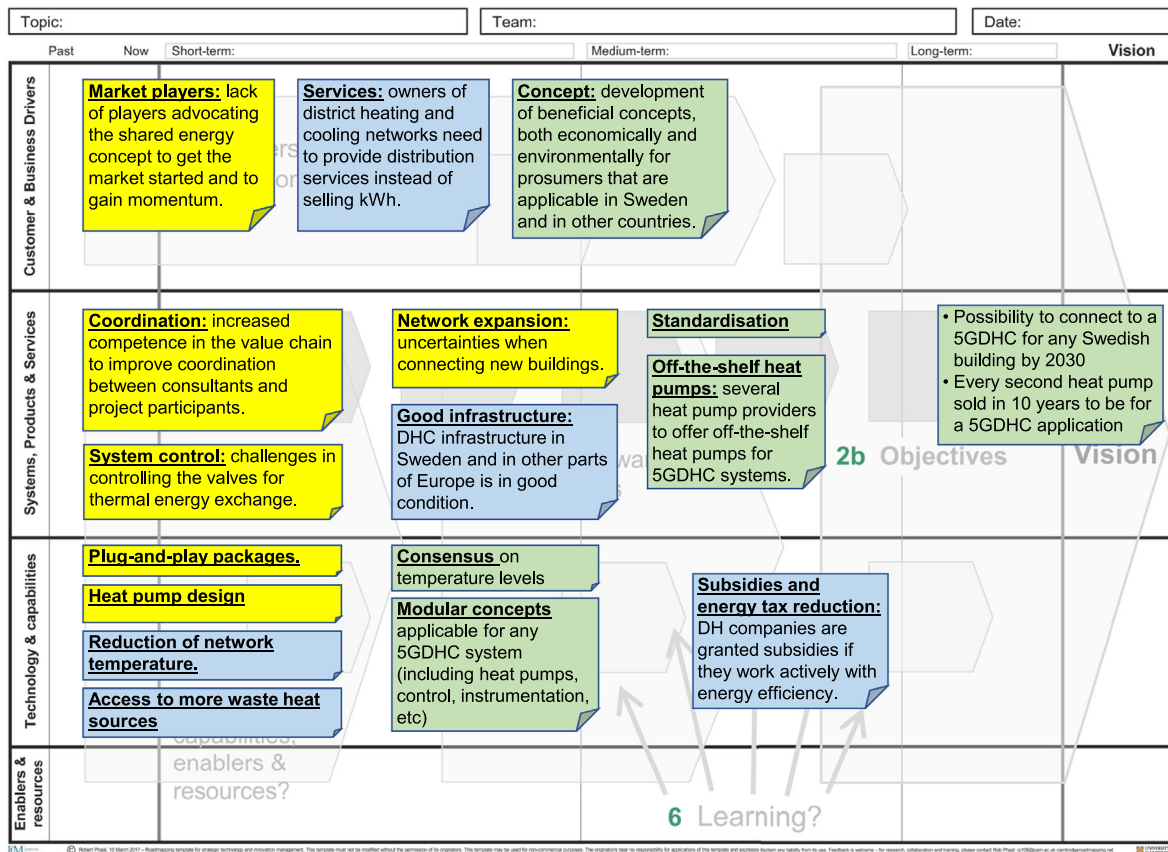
Topic: | Team: | Date:

Past | Now | Short-term: | Medium-term: | Long-term: | Vision

Customer & Business Drivers

**Market players:** lack of players advocating the shared energy concept to get the market started and to gain momentum.

**Services:** owners of district heating and cooling networks need to provide distribution services instead of selling kWh.

**Concept:** development of beneficial concepts, both economically and environmentally for prosumers that are applicable in Sweden and in other countries.

Systems, Products & Services

**Coordination:** increased competence in the value chain to improve coordination between consultants and project participants.

**System control:** challenges in controlling the valves for thermal energy exchange.

**Network expansion:** uncertainties when connecting new buildings.

**Good infrastructure:** DHC infrastructure in Sweden and in other parts of Europe is in good condition.

**Standardisation**

**Off-the-shelf heat pumps:** several heat pump providers to offer off-the-shelf heat pumps for 5GDHC systems.

2b Objectives

• Possibility to connect to a 5GDHC for any Swedish building by 2030
• Every second heat pump sold in 10 years to be for a 5GDHC application

Vision

Technology & capabilities

**Plug-and-play packages.**

**Heat pump design**

**Reduction of network temperature.**

**Access to more waste heat sources**

**Consensus** on temperature levels

**Modular concepts** applicable for any 5GDHC system (including heat pumps, control, instrumentation, etc)

**Subsidies and energy tax reduction:** DH companies are granted subsidies if they work actively with energy efficiency.

Enablers & resources

capabilities, enablers & resources?

6 Learning?

© Robert Phaal, 10 March 2017 – Roadmapping template for strategic technology and innovation management. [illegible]